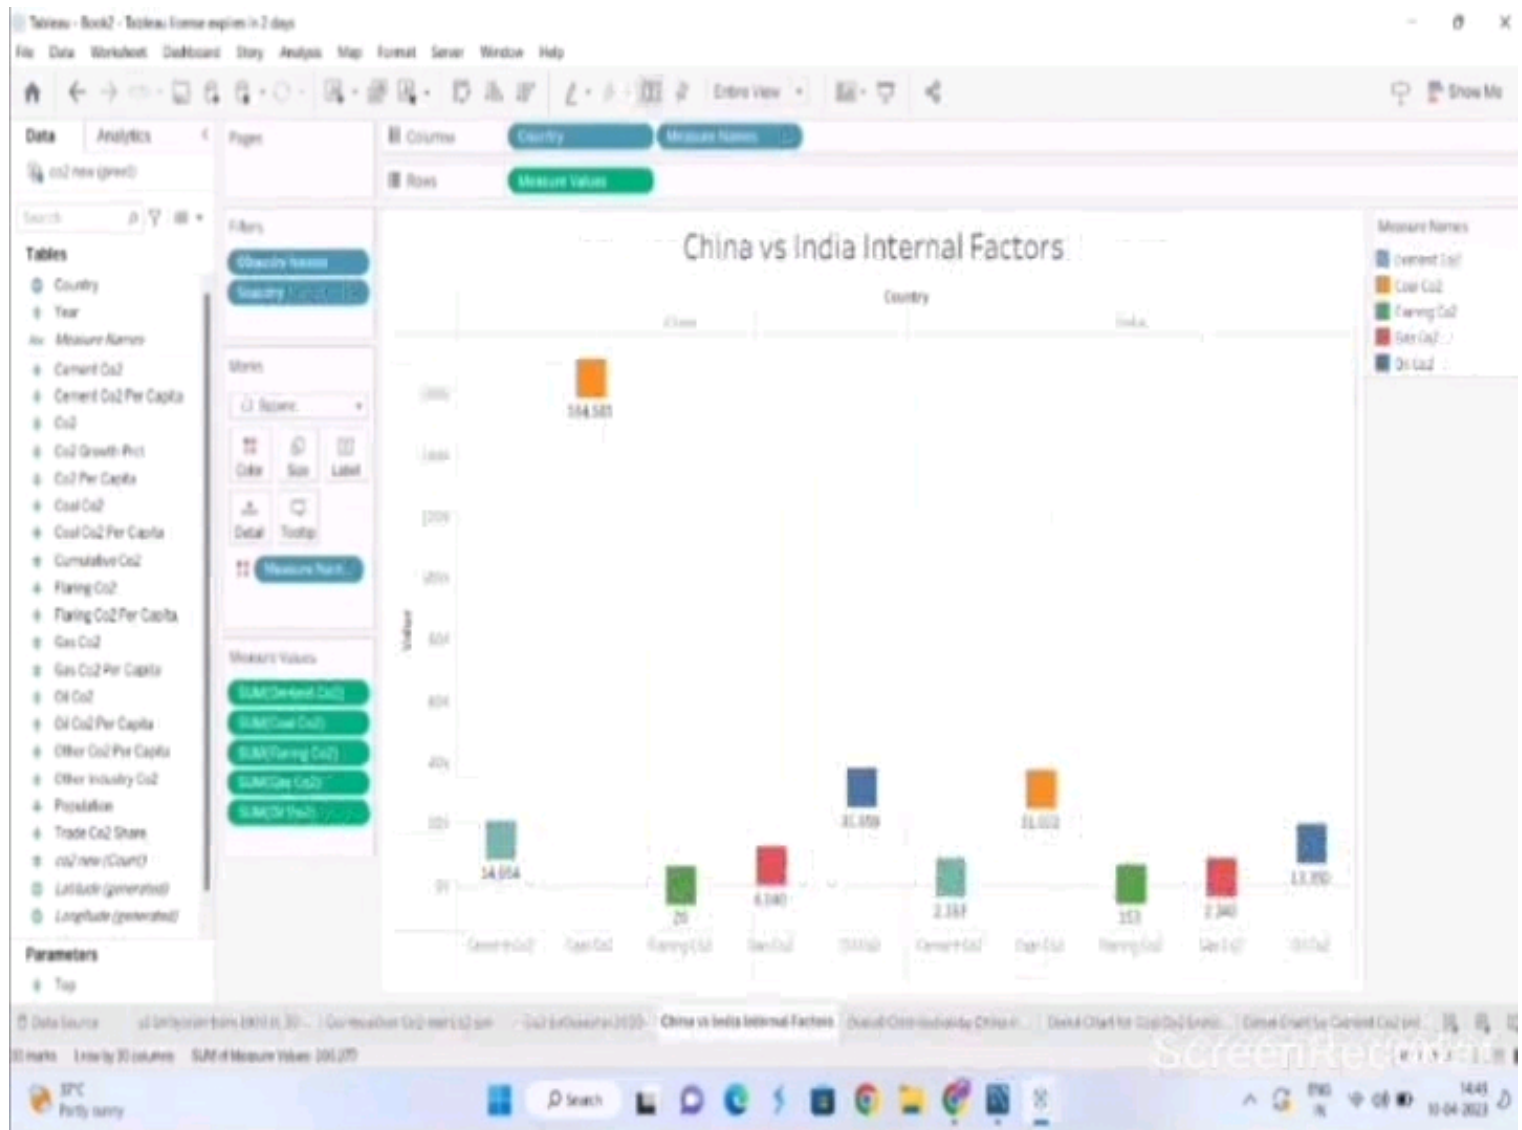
Tableau - Book2 - Tableau license expires in 2 days

File Data Worksheet Dashboard Story Analysis Map Format Server Window Help

Entire View

Show Me

Data Analytics

co2 new (pred)

Search

Tables

Country
Year
Measure Names
Cement Co2
Cement Co2 Per Capita
Co2
Co2 Growth Prct
Co2 Per Capita
Coal Co2
Coal Co2 Per Capita
Cumulative Co2
Flaring Co2
Flaring Co2 Per Capita
Gas Co2
Gas Co2 Per Capita
Oil Co2
Oil Co2 Per Capita
Other Co2 Per Capita
Other Industry Co2
Population
Trade Co2 Share
co2 new (Count)
Latitude (generated)
Longitude (generated)

Parameters

Top

Pages

Filters

Measure Names
Country

Marks

Square

Color Size Label
Detail Tooltip

Measure Names

Measure Values

SUM(Cement Co2)
SUM(Coal Co2)
SUM(Flaring Co2)
SUM(Gas Co2)
SUM(Oil Co2)

Columns Country Measure Names

Rows Measure Values

China vs India Internal Factors

Country

China India

Value

184,583
14,054
28
6,040
31,859
2,337
31,022
153
2,340
13,350

Cement Co2 Coal Co2 Flaring Co2 Gas Co2 Oil Co2 Cement Co2 Coal Co2 Flaring Co2 Gas Co2 Oil Co2

Measure Names

Cement Co2
Coal Co2
Flaring Co2
Gas Co2
Oil Co2

Data Source

China vs India Internal Factors

10 marks 1 row by 10 columns SUM of Measure Values: 306,277

ScreenRec

35°C Partly sunny

Search

ENG IN

14:45 10-04-2023